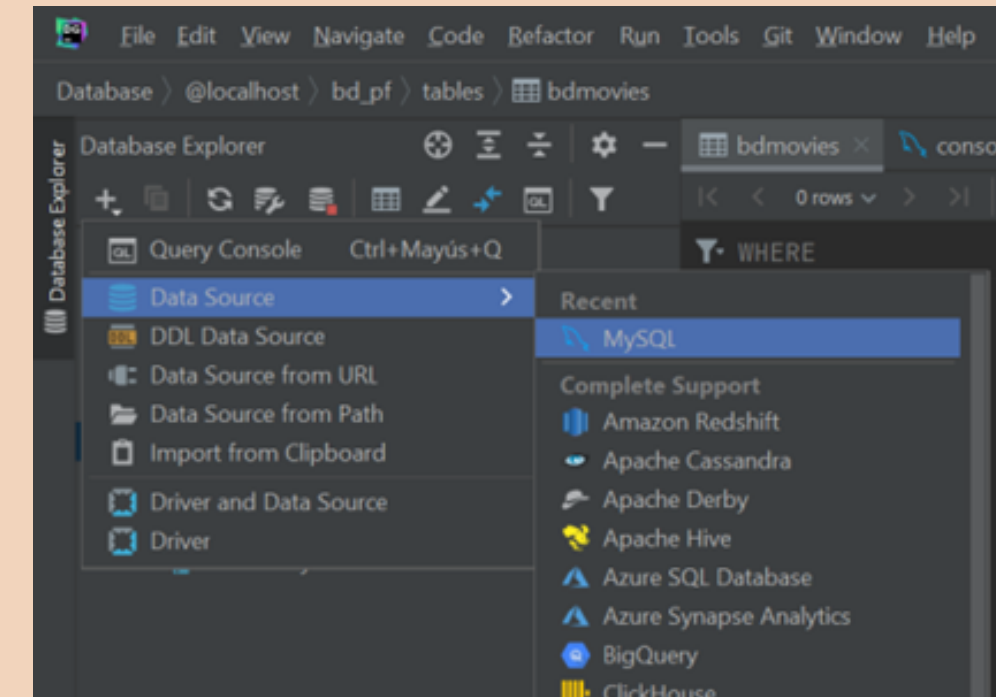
File Edit View Navigate Code Refactor Run Tools Git Window Help

Database 〉 @localhost 〉 bd_pf 〉 tables 〉 bdmovies

Database Explorer

Database Explorer

bdmovies

conso

0 rows

WHERE

Query Console Ctrl+Mayús+Q
Data Source
DDL Data Source
Data Source from URL
Data Source from Path
Import from Clipboard
Driver and Data Source
Driver

Recent
MySQL
Complete Support
Amazon Redshift
Apache Cassandra
Apache Derby
Apache Hive
Azure SQL Database
Azure Synapse Analytics
BigQuery
ClickHouse